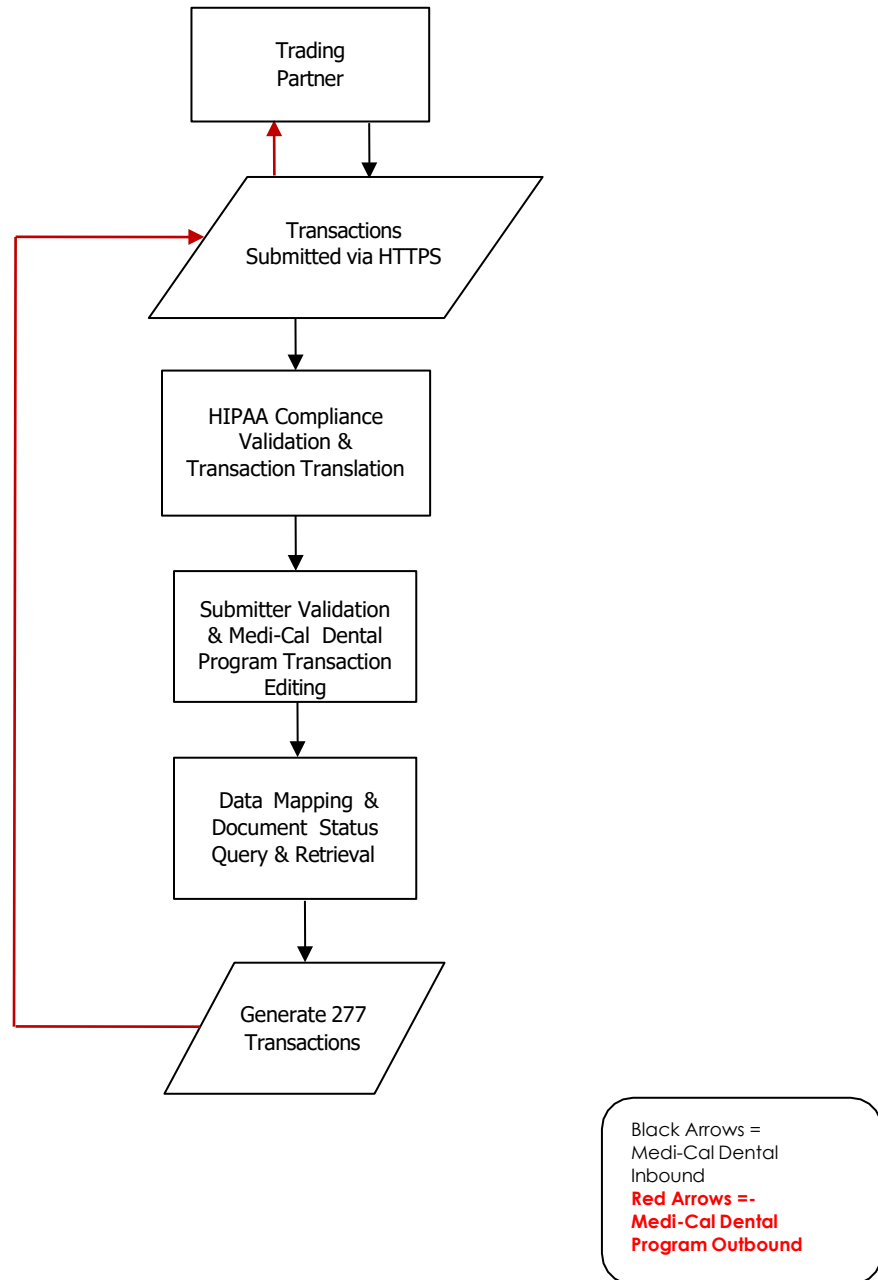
Trading Partner

Transactions Submitted via HTTPS

HIPAA Compliance Validation & Transaction Translation

Submitter Validation & Medi-Cal Dental Program Transaction Editing

Data Mapping & Document Status Query & Retrieval

Generate 277 Transactions

Black Arrows = Medi-Cal Dental Inbound
Red Arrows =- Medi-Cal Dental Program Outbound